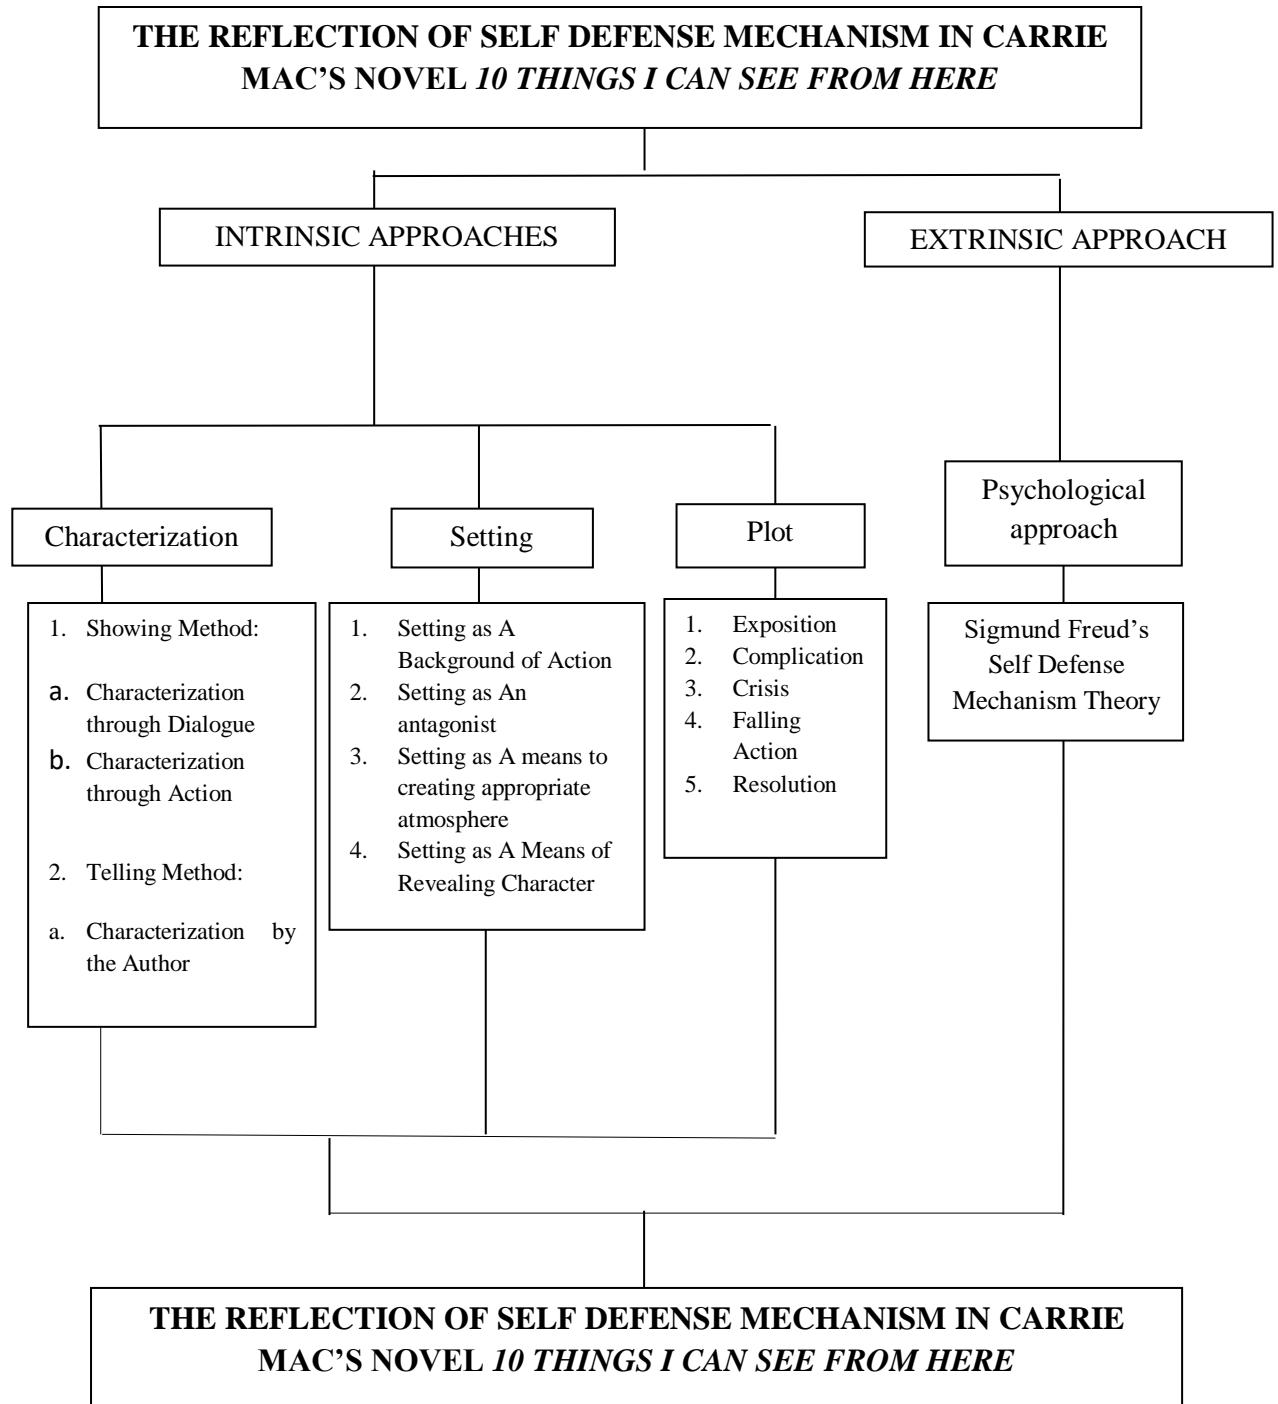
THE REFLECTION OF SELF DEFENSE MECHANISM IN CARRIE MAC'S NOVEL 10 THINGS I CAN SEE FROM HERE

INTRINSIC APPROACHES

EXTRINSIC APPROACH

Characterization

1. Showing Method:

a. Characterization through Dialogue
b. Characterization through Action

2. Telling Method:

a. Characterization by the Author

Setting

1. Setting as A Background of Action
2. Setting as An antagonist
3. Setting as A means to creating appropriate atmosphere
4. Setting as A Means of Revealing Character

Plot

1. Exposition
2. Complication
3. Crisis
4. Falling Action
5. Resolution

Psychological approach

Sigmund Freud's Self Defense Mechanism Theory

THE REFLECTION OF SELF DEFENSE MECHANISM IN CARRIE MAC'S NOVEL 10 THINGS I CAN SEE FROM HERE